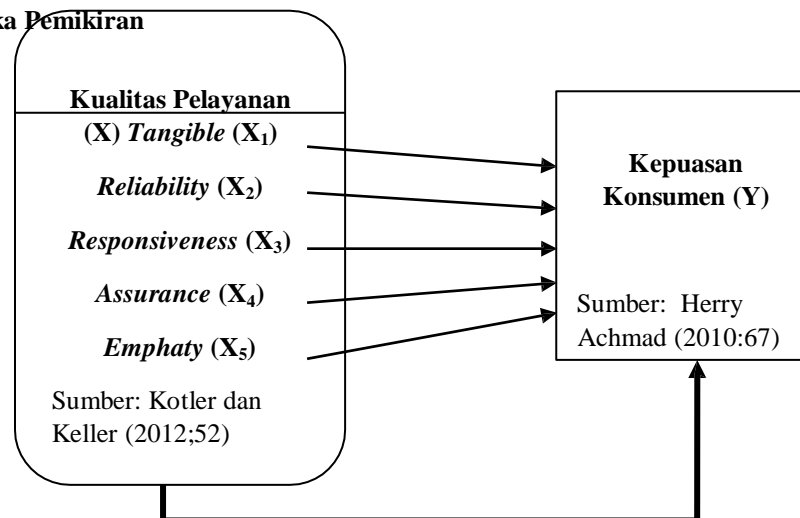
ka Pemikiran

Kualitas Pelayanan

(X) *Tangible* ($X_1$)

*Reliability* ($X_2$)

*Responsiveness* ($X_3$)

*Assurance* ($X_4$)

*Emphaty* ($X_5$)

Sumber: Kotler dan Keller (2012;52)

Kepuasan Konsumen (Y)

Sumber: Herry Achmad (2010:67)